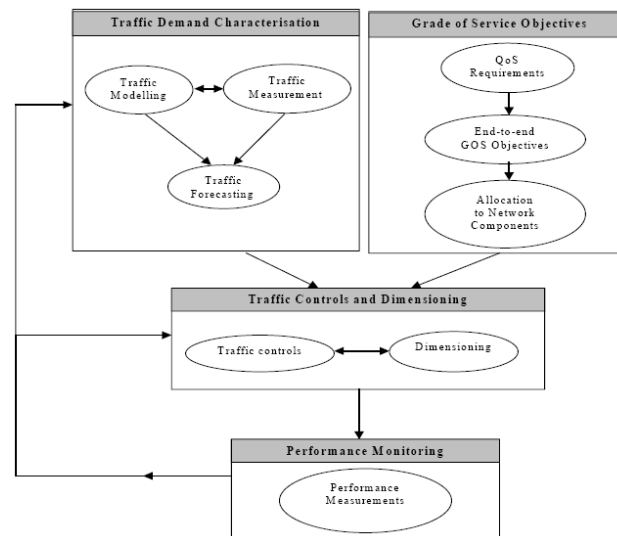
Traffic Demand Characterisation

Traffic Modelling

Traffic Measurement

Traffic Forecasting

Grade of Service Objectives

QoS Requirements

End-to-end GOS Objectives

Allocation to Network Components

Traffic Controls and Dimensioning

Traffic controls

Dimensioning

Performance Monitoring

Performance Measurements